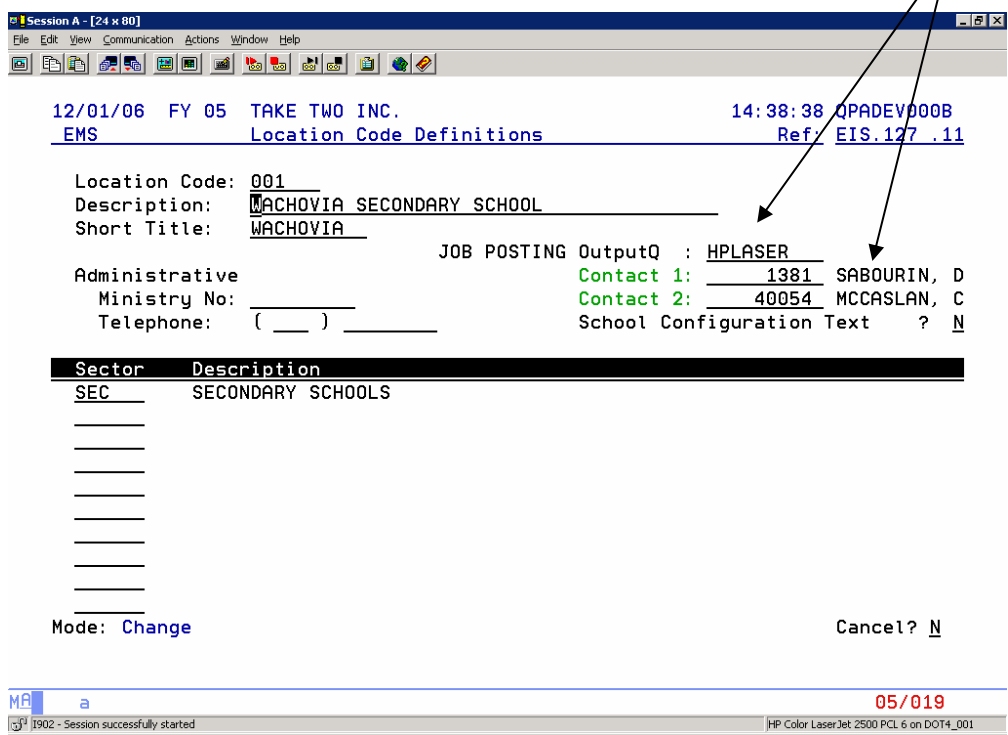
Session A - [24 x 80]

File Edit View Communication Actions Window Help

12/01/06 FY 05 TAKE TWO INC. 14:38:38 QPADEV000B
EMS Location Code Definitions Ref: EIS.127 .11

Location Code: 001
Description: WACHOVIA SECONDARY SCHOOL
Short Title: WACHOVIA
JOB POSTING OutputQ : HPLASER
Administrative Contact 1: 1381 SABOURIN, D
Ministry No: Contact 2: 40054 MCCASLAN, C
Telephone: ( ) School Configuration Text ? N

| Sector | Description |
|---|---|
| SEC | SECONDARY SCHOOLS |

Mode: Change Cancel? N

MA a 05/019

I902 - Session successfully started

HP Color LaserJet 2500 PCL 6 on DOT4_001